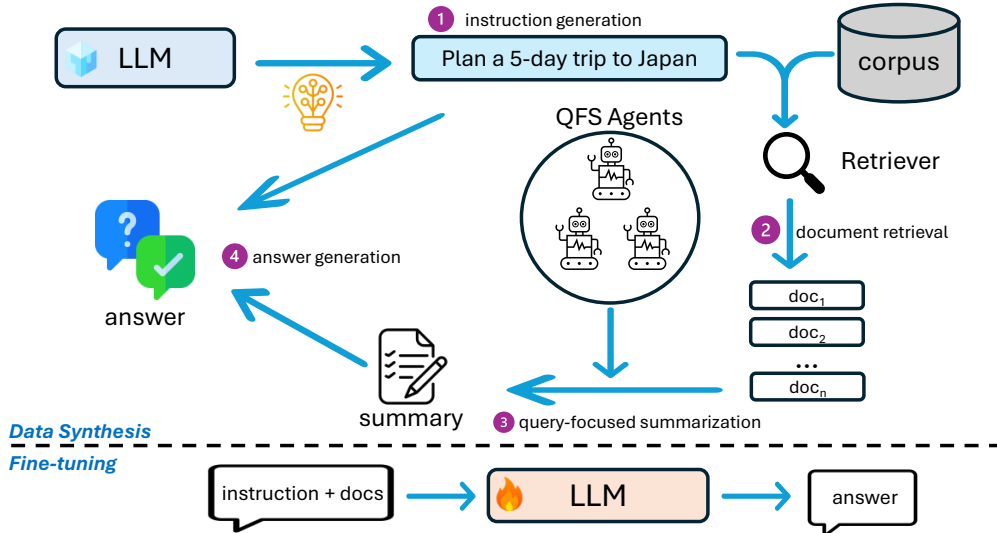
LLM

1 instruction generation

Plan a 5-day trip to Japan

corpus

QFS Agents

Retriever

2 document retrieval

4 answer generation

answer

$doc_1$

$doc_2$

...

$doc_n$

summary

3 query-focused summarization

Data Synthesis

Fine-tuning

instruction + docs

LLM

answer